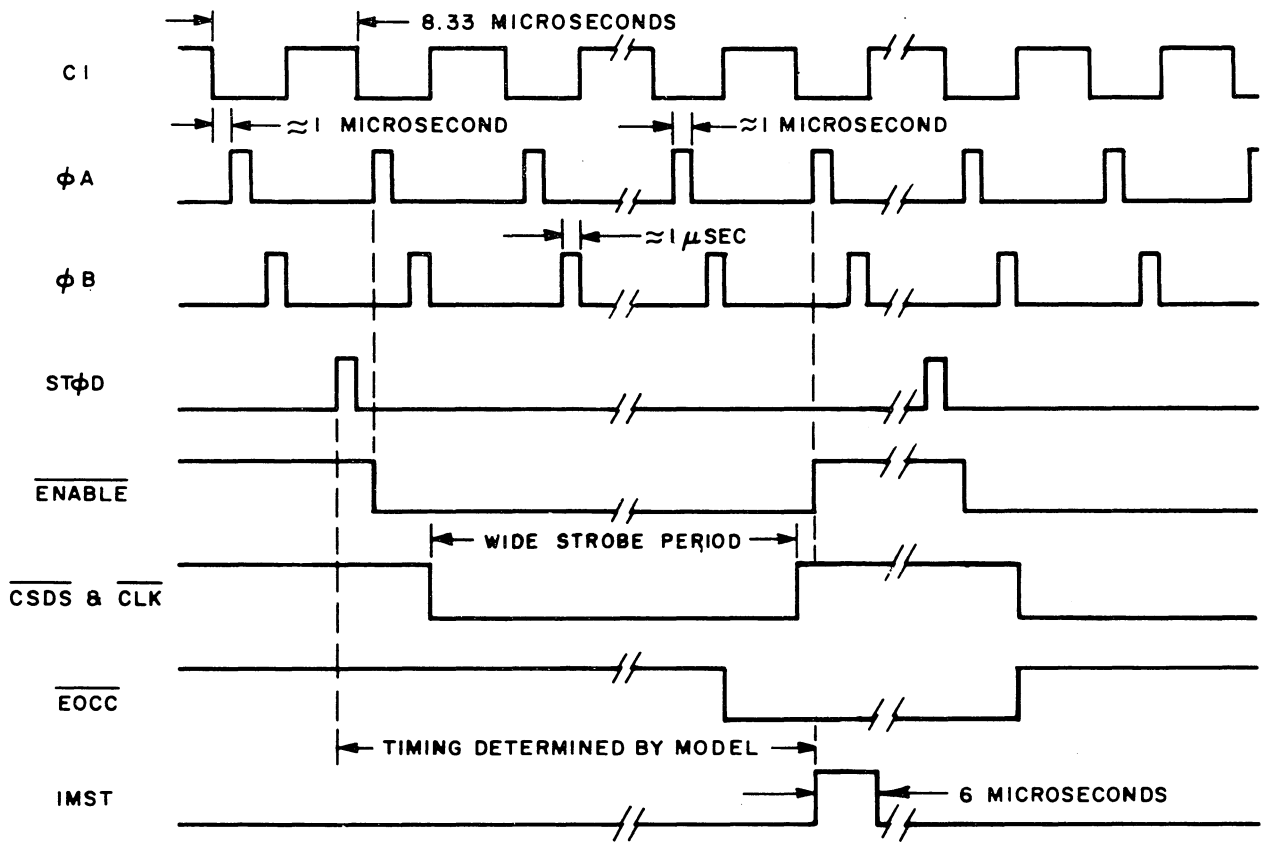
8.33 MICROSECONDS

C1

≈1 MICROSECOND

≈1 MICROSECOND

ϕA

≈1 μSEC

ϕB

STϕD

$\overline{\text{ENABLE}}$

WIDE STROBE PERIOD

$\overline{\text{CSDS}}$ & $\overline{\text{CLK}}$

$\overline{\text{EOCC}}$

TIMING DETERMINED BY MODEL

IMST

6 MICROSECONDS